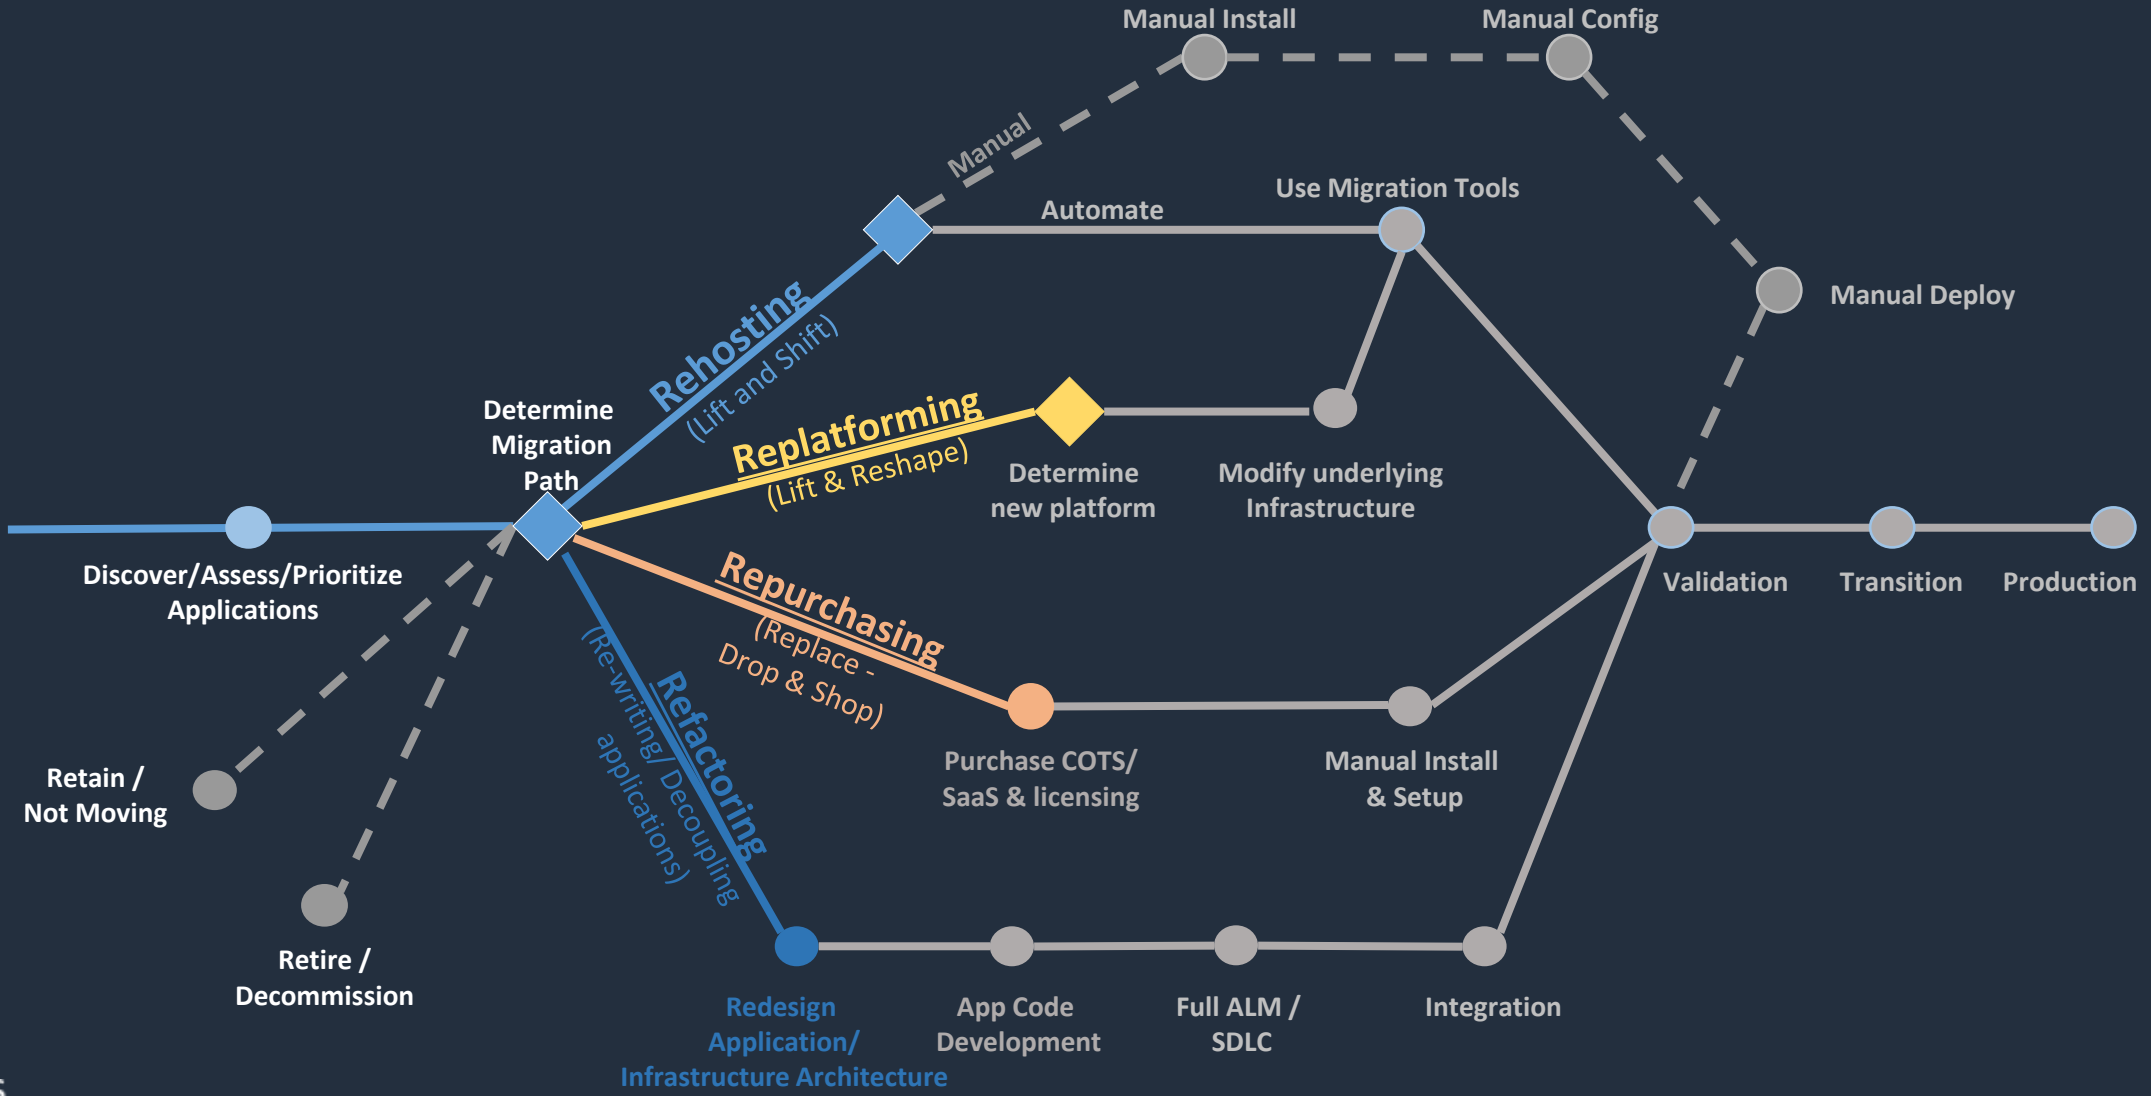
Manual Install

Manual Config

Manual

Automate

Use Migration Tools

Manual Deploy

Rehosting
(Lift and Shift)

Determine Migration Path

Replatforming
(Lift & Reshape)

Determine new platform

Modify underlying Infrastructure

Discover/Assess/Prioritize Applications

Validation

Transition

Production

Repurchasing
(Replace - Drop & Shop)

Refactoring
(Re-writing/ Decoupling applications)

Purchase COTS/ SaaS & licensing

Manual Install & Setup

Retain / Not Moving

Retire / Decommission

Redesign Application/ Infrastructure Architecture

App Code Development

Full ALM / SDLC

Integration